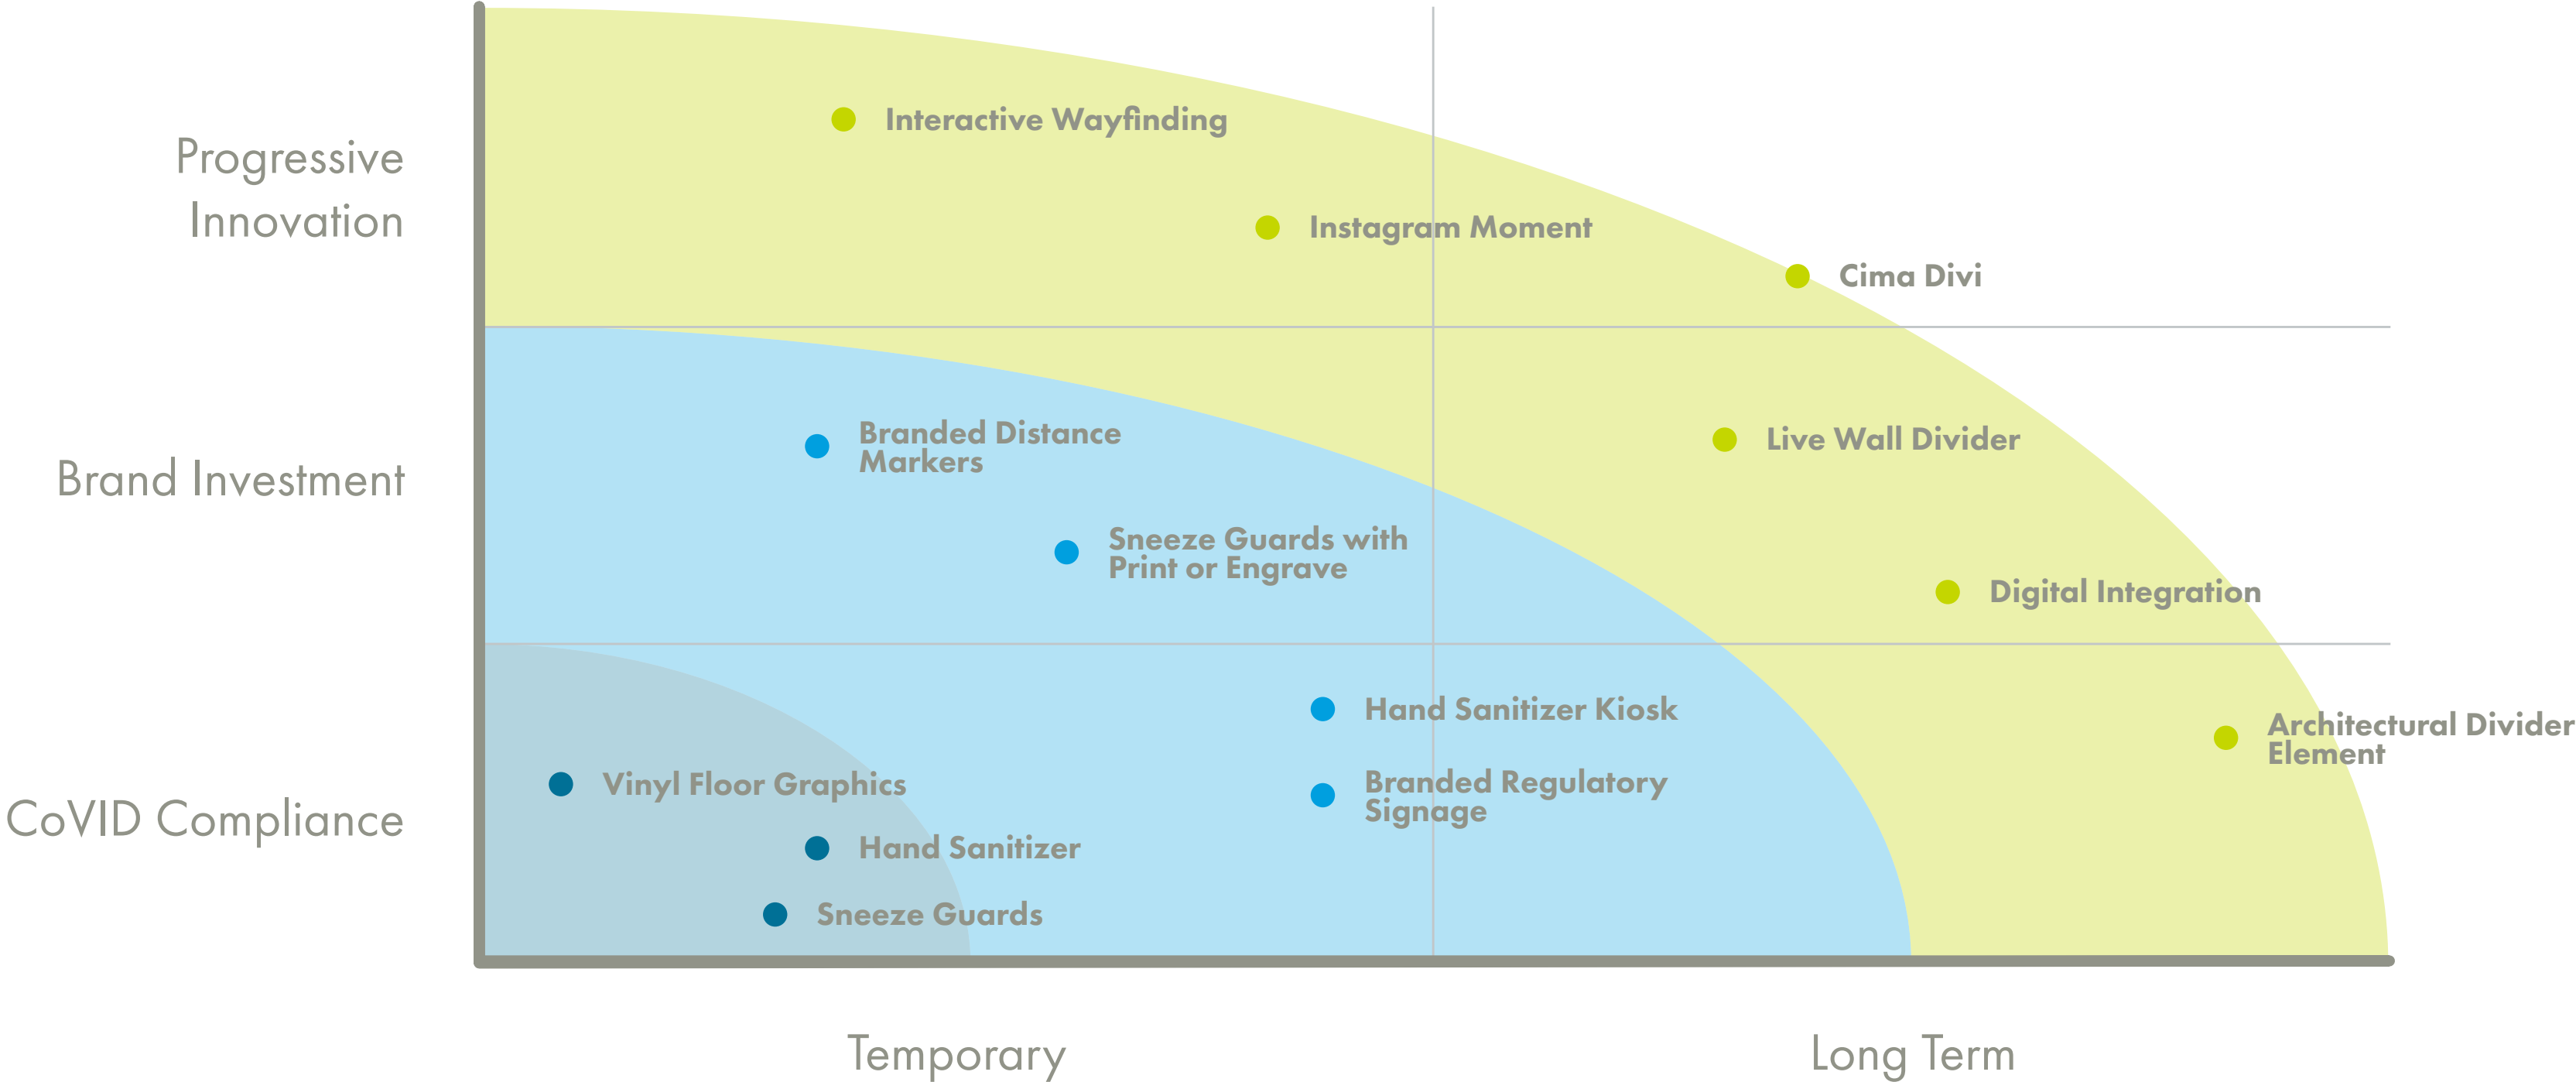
Progressive Innovation

Brand Investment

CoVID Compliance

Interactive Wayfinding

Instagram Moment

Cima Divi

Branded Distance Markers

Live Wall Divider

Sneeze Guards with Print or Engrave

Digital Integration

Hand Sanitizer Kiosk

Architectural Divider Element

Vinyl Floor Graphics

Branded Regulatory Signage

Hand Sanitizer

Sneeze Guards

Temporary

Long Term